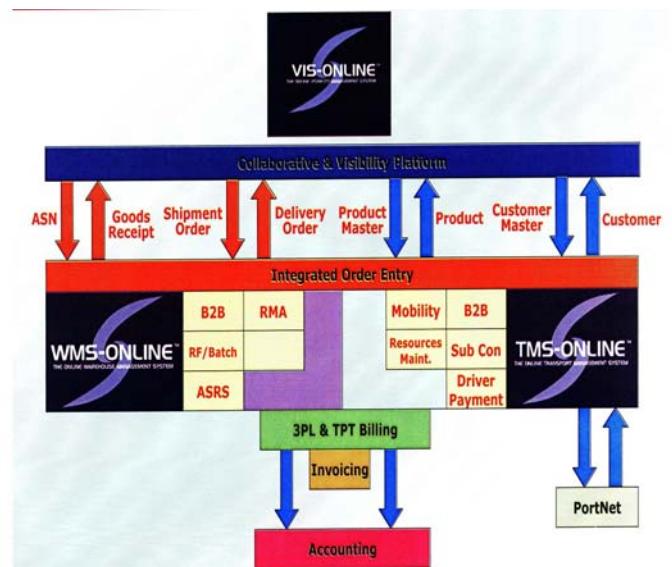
VIS-ONLINE™
THE ONLINE VISIBILITY MANAGEMENT SYSTEM

Collaborative & Visibility Platform

ASN

Goods Receipt

Shipment Order

Delivery Order

Product Master

Product

Customer Master

Customer

Integrated Order Entry

WMS-ONLINE™
THE ONLINE WAREHOUSE MANAGEMENT SYSTEM

B2B

RMA

RF/Batch

ASRS

Mobility

B2B

Resources Maint.

Sub Con

Driver Payment

TMS-ONLINE™
THE ONLINE TRANSPORT MANAGEMENT SYSTEM

3PL & TPT Billing

Invoicing

PortNet

Accounting